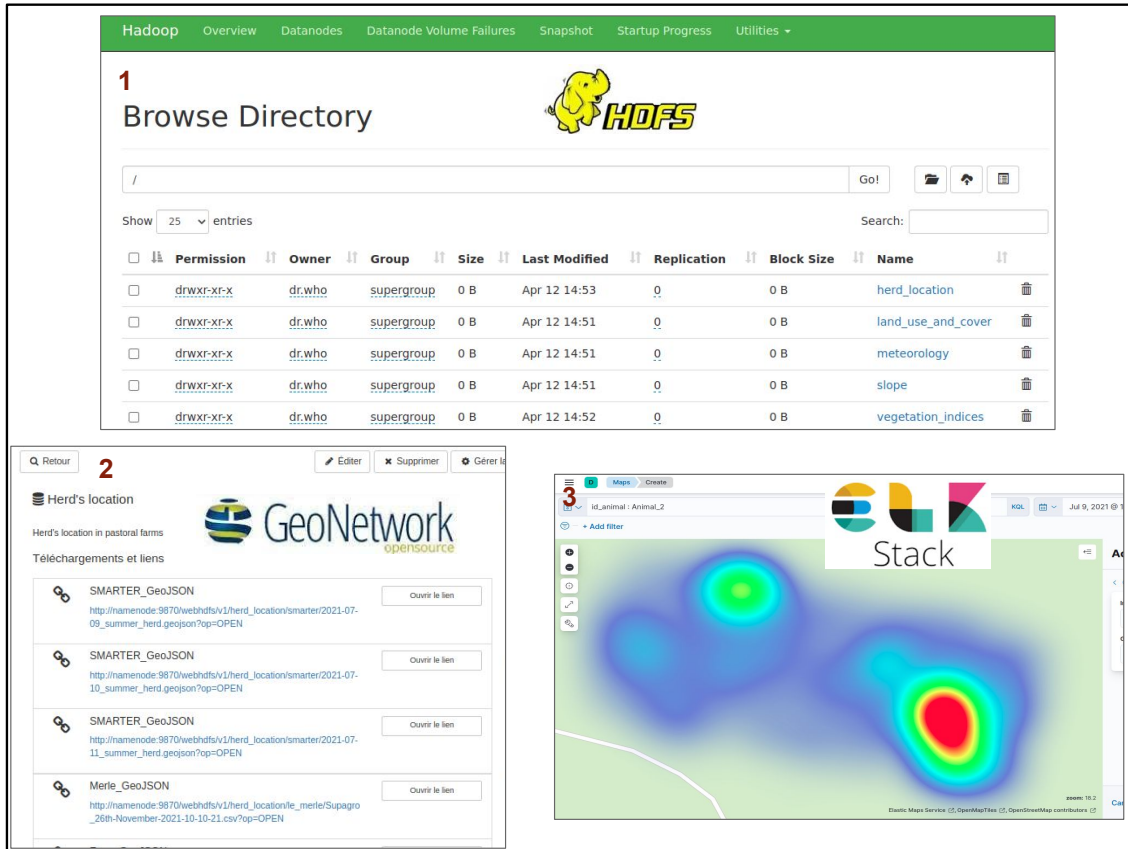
Hadoop Overview Datanodes Datanode Volume Failures Snapshot Startup Progress Utilities

1

Browse Directory

HDFS

/

Go!

Show 25 entries

Search:

| Permission | Owner | Group | Size | Last Modified | Replication | Block Size | Name |
|---|---|---|---|---|---|---|---|
| drwxr-xr-x | dr.who | supergroup | 0 B | Apr 12 14:53 | 0 | 0 B | herd_location |
| drwxr-xr-x | dr.who | supergroup | 0 B | Apr 12 14:51 | 0 | 0 B | land_use_and_cover |
| drwxr-xr-x | dr.who | supergroup | 0 B | Apr 12 14:51 | 0 | 0 B | meteorology |
| drwxr-xr-x | dr.who | supergroup | 0 B | Apr 12 14:51 | 0 | 0 B | slope |
| drwxr-xr-x | dr.who | supergroup | 0 B | Apr 12 14:52 | 0 | 0 B | vegetation_indices |

Retour

2

Éditer Supprimer Gérer la

Herd's location

GeoNetwork opensource

Herd's location in pastoral farms

Téléchargements et liens

SMARTER_GeoJSON
http://namenode:9870/webhdfs/v1/herd_location/smarter/2021-07-09_summer_herd.geojson?op=OPEN
Ouvrir le lien

SMARTER_GeoJSON
http://namenode:9870/webhdfs/v1/herd_location/smarter/2021-07-10_summer_herd.geojson?op=OPEN
Ouvrir le lien

SMARTER_GeoJSON
http://namenode:9870/webhdfs/v1/herd_location/smarter/2021-07-11_summer_herd.geojson?op=OPEN
Ouvrir le lien

Merle_GeoJSON
http://namenode:9870/webhdfs/v1/herd_location/le_merle/Supagro_26th-November-2021-10-10-21.csv?op=OPEN
Ouvrir le lien

D Maps Create

3

id_animal : Animal_2

KQL Jul 9, 2021 @ 1

+ Add filter

Stack

zoom: 16.2

Elastic Maps Service, OpenMapTiles, OpenStreetMap contributors